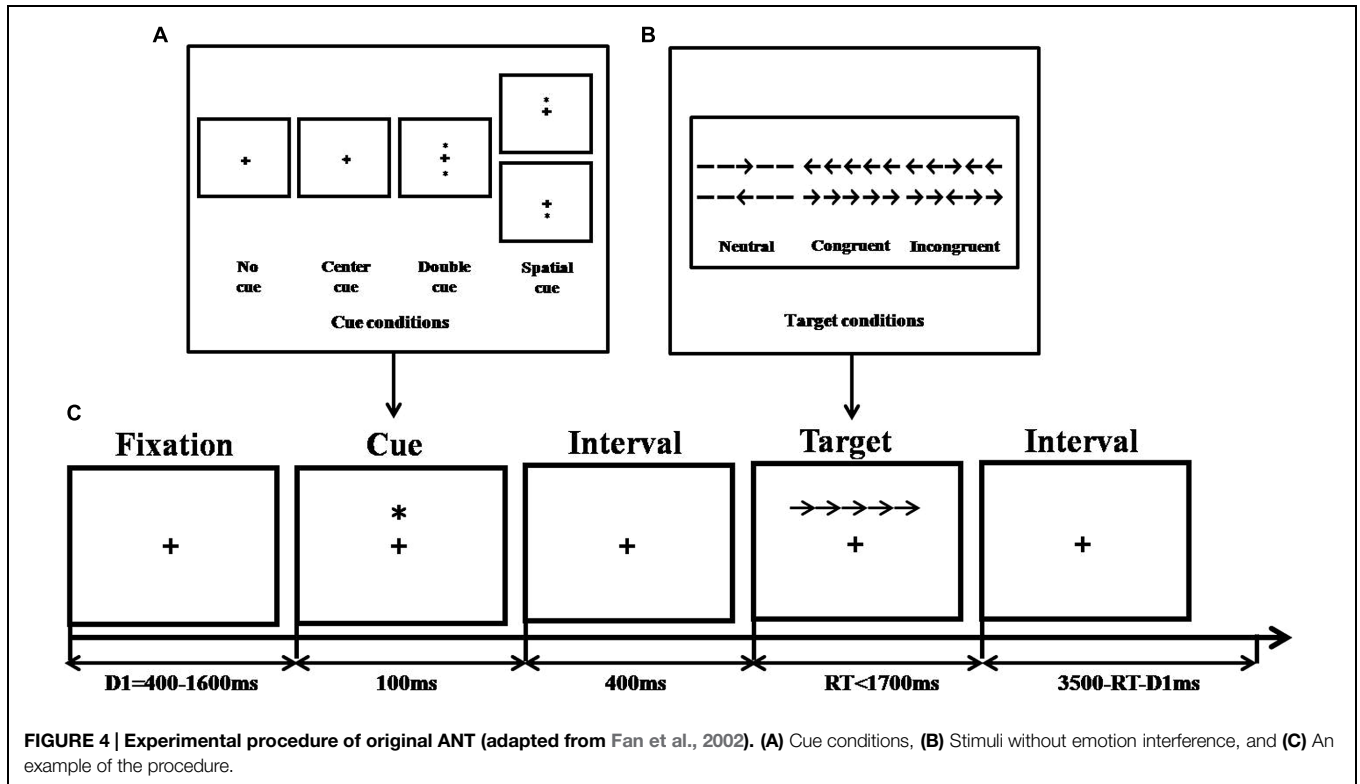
A

+ + * + * * + + *

No cue

Center cue

Double cue

Spatial cue

Cue conditions

B

——→—— ←←←←← ←←→←←
——←—— →→→→→ →→←→→

Neutral Congruent Incongruent

Target conditions

C

Fixation

+

Cue

*
+

Interval

+

Target

→→→→→
+

Interval

+

D1=400-1600ms

100ms

400ms

RT<1700ms

3500-RT-D1ms

FIGURE 4 | Experimental procedure of original ANT (adapted from Fan et al., 2002). (A) Cue conditions, (B) Stimuli without emotion interference, and (C) An example of the procedure.